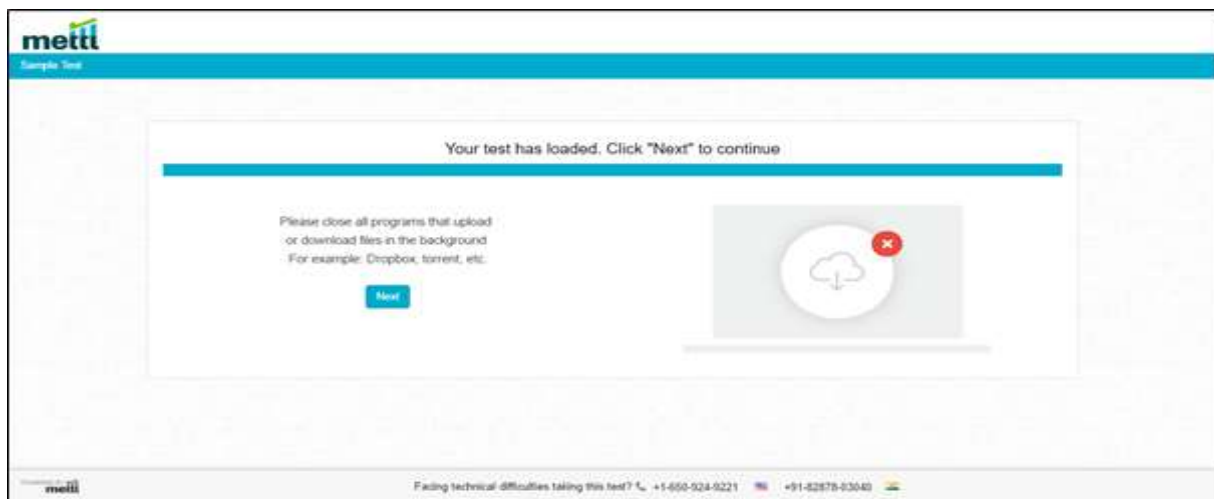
mettl

Sample Test

Your test has loaded. Click "Next" to continue

Please close all programs that upload or download files in the background For example: Dropbox, torrent, etc.

Next

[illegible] mettl

Facing technical difficulties taking this test? +1-650-924-9221 +91-82878-03040